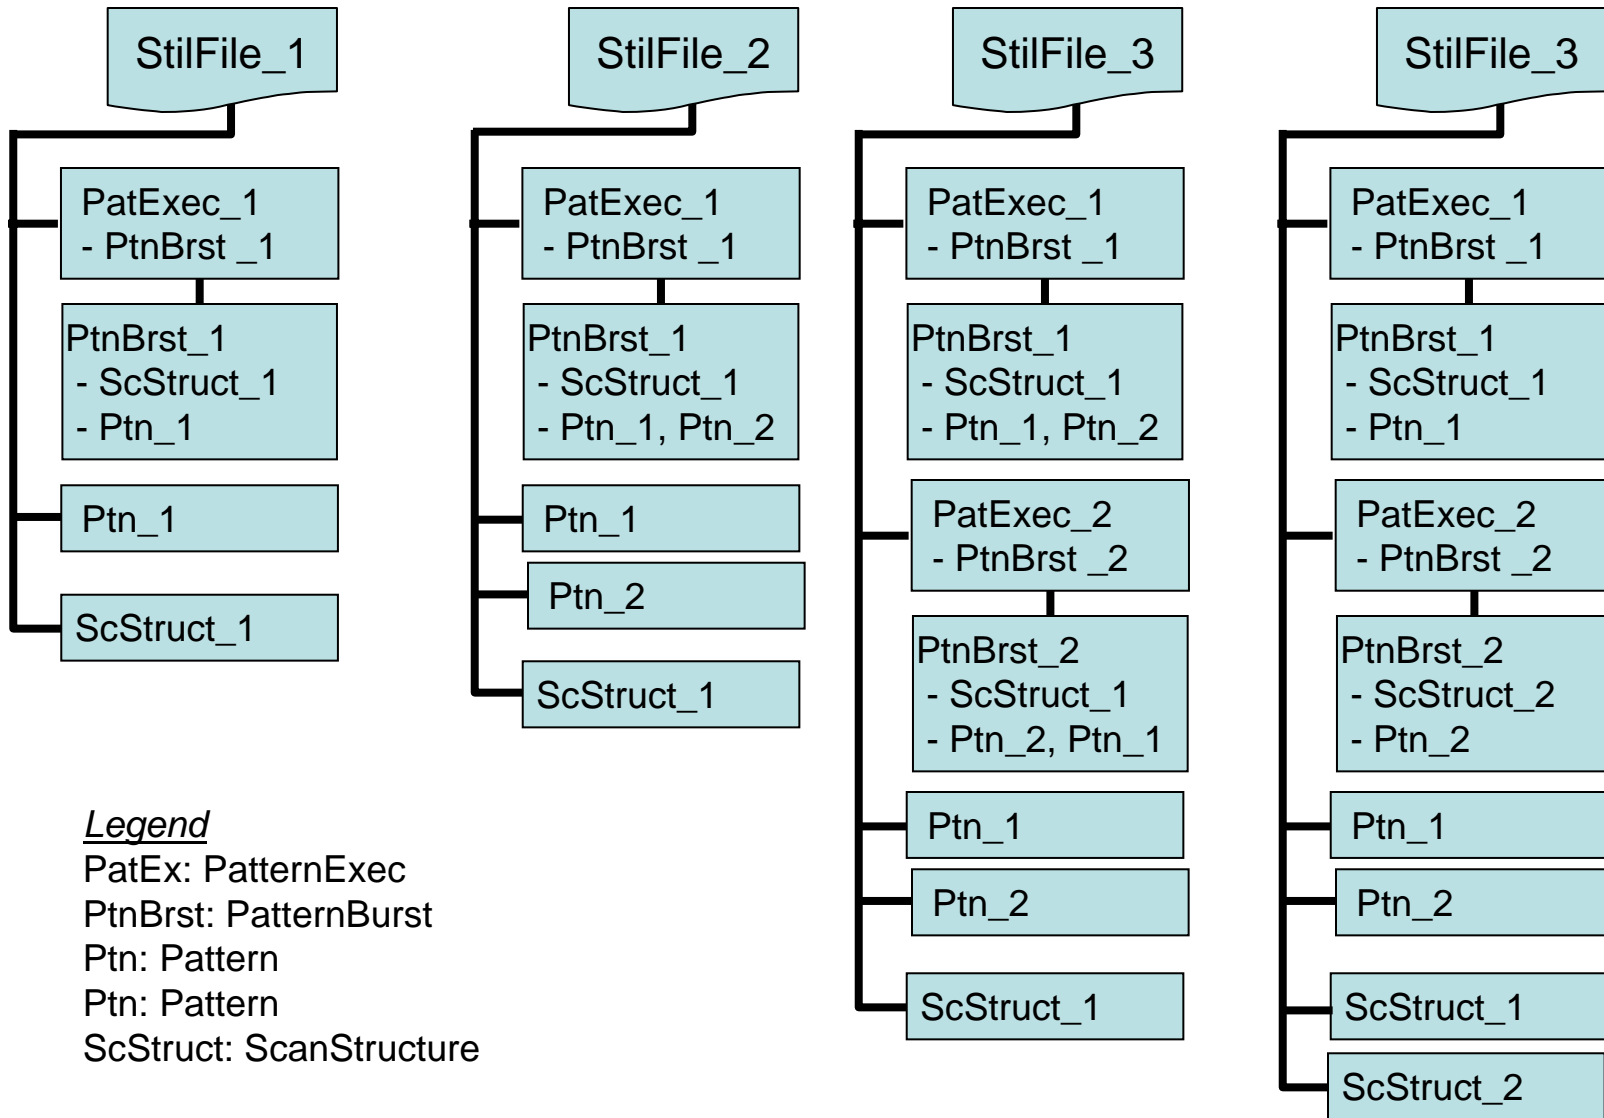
StilFile_1

PatExec_1
- PtnBrst _1

PtnBrst_1
- ScStruct_1
- Ptn_1

Ptn_1

ScStruct_1

StilFile_2

PatExec_1
- PtnBrst _1

PtnBrst_1
- ScStruct_1
- Ptn_1, Ptn_2

Ptn_1

Ptn_2

ScStruct_1

StilFile_3

PatExec_1
- PtnBrst _1

PtnBrst_1
- ScStruct_1
- Ptn_1, Ptn_2

PatExec_2
- PtnBrst _2

PtnBrst_2
- ScStruct_1
- Ptn_2, Ptn_1

Ptn_1

Ptn_2

ScStruct_1

StilFile_3

PatExec_1
- PtnBrst _1

PtnBrst_1
- ScStruct_1
- Ptn_1

PatExec_2
- PtnBrst _2

PtnBrst_2
- ScStruct_2
- Ptn_2

Ptn_1

Ptn_2

ScStruct_1

ScStruct_2

Legend
PatEx: PatternExec
PtnBrst: PatternBurst
Ptn: Pattern
Ptn: Pattern
ScStruct: ScanStructure